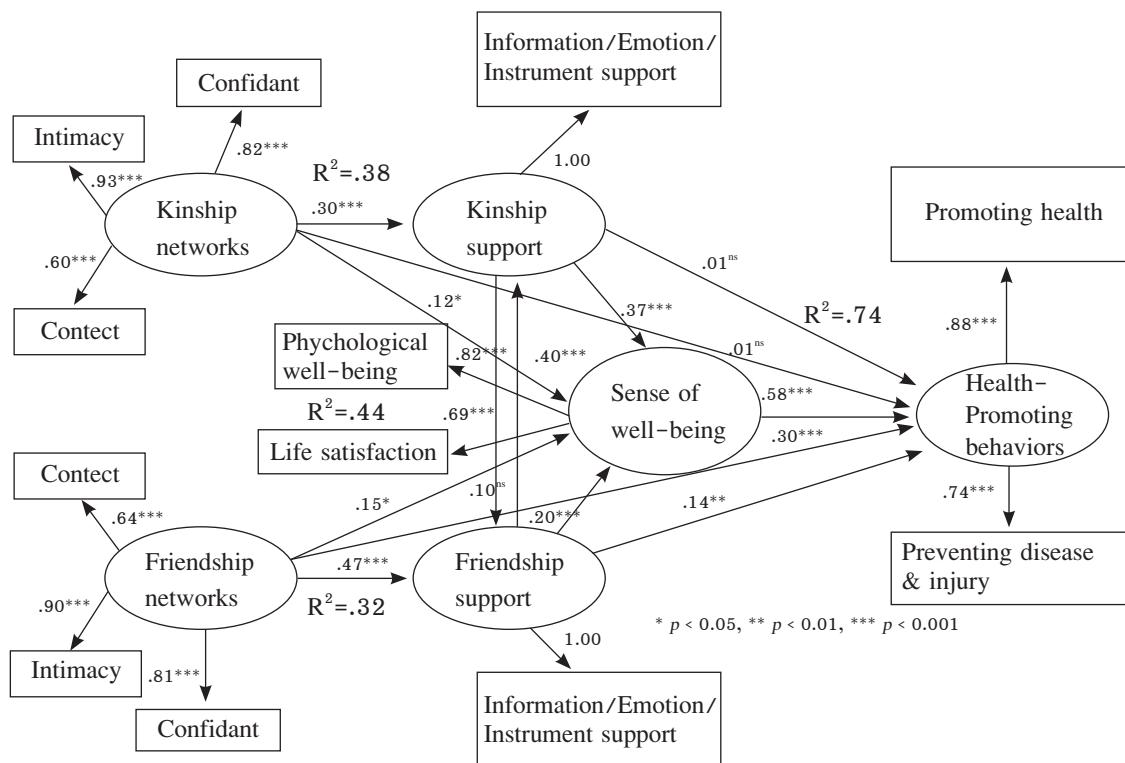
Information/Emotion/ Instrument support

Confidant

Intimacy

.82***

.93***

$R^2$=.38

1.00

Kinship networks

.30***

Kinship support

Promoting health

.60***

.01$^{ns}$

Contect

.12*

.37***

$R^2$=.74

.88***

Phychological well-being

.82***

.40***

.01$^{ns}$

$R^2$=.44

.69***

Sense of well-being

.58***

Health-Promoting behaviors

Life satisfaction

.30***

Contect

.15*

.10$^{ns}$

.20***

.14**

.74***

.64***

Friendship networks

.47***

Friendship support

Preventing disease & injury

.90***

$R^2$=.32

1.00

* $p$ < 0.05, ** $p$ < 0.01, *** $p$ < 0.001

Intimacy

.81***

Confidant

Information/Emotion/ Instrument support